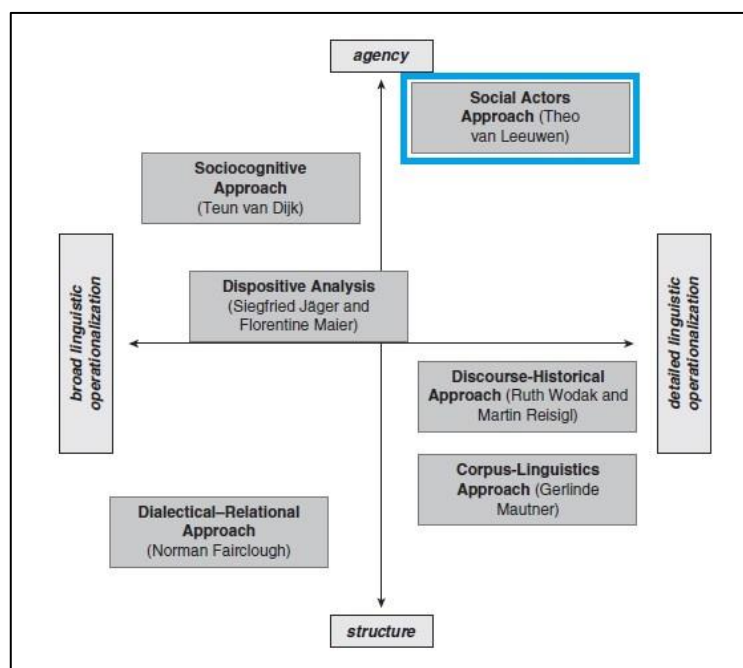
agency

Social Actors Approach (Theo van Leeuwen)

Sociocognitive Approach (Teun van Dijk)

broad linguistic operationalization

Dispositive Analysis (Siegfried Jäger and Florentine Maier)

detailed linguistic operationalization

Discourse-Historical Approach (Ruth Wodak and Martin Reisigl)

Corpus-Linguistics Approach (Gerlinde Mautner)

Dialectical–Relational Approach (Norman Fairclough)

structure